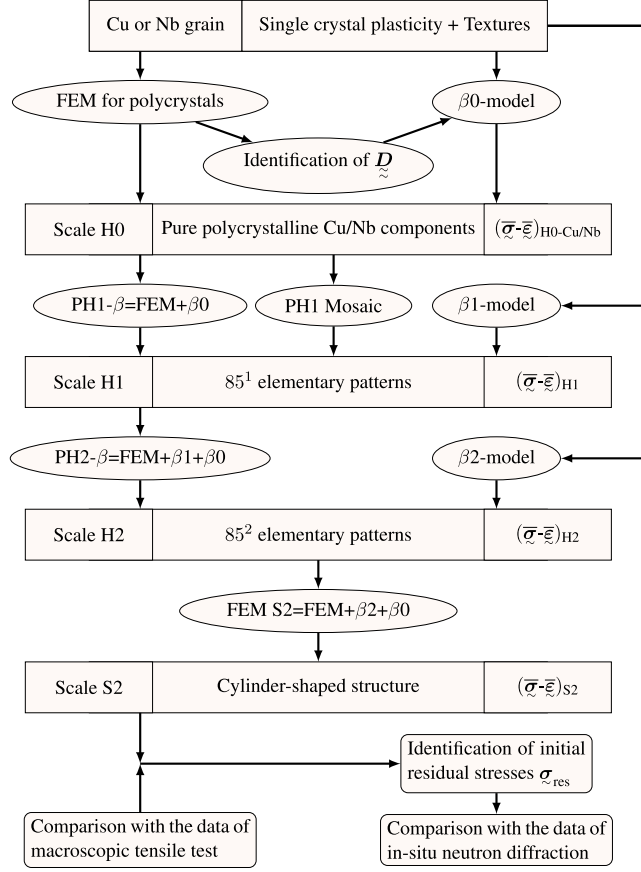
Cu or Nb grain | Single crystal plasticity + Textures

FEM for polycrystals

$\beta 0$-model

Identification of $\underset{\approx}{D}$

Scale H0 | Pure polycrystalline Cu/Nb components | $(\overline{\underset{\sim}{\sigma}}\text{-}\overline{\underset{\sim}{\varepsilon}})_{\text{H0-Cu/Nb}}$

PH1-$\beta$=FEM+$\beta 0$

PH1 Mosaic

$\beta 1$-model

Scale H1 | $85^1$ elementary patterns | $(\overline{\underset{\sim}{\sigma}}\text{-}\overline{\underset{\sim}{\varepsilon}})_{\text{H1}}$

PH2-$\beta$=FEM+$\beta 1$+$\beta 0$

$\beta 2$-model

Scale H2 | $85^2$ elementary patterns | $(\overline{\underset{\sim}{\sigma}}\text{-}\overline{\underset{\sim}{\varepsilon}})_{\text{H2}}$

FEM S2=FEM+$\beta 2$+$\beta 0$

Scale S2 | Cylinder-shaped structure | $(\overline{\underset{\sim}{\sigma}}\text{-}\overline{\underset{\sim}{\varepsilon}})_{\text{S2}}$

Identification of initial residual stresses $\underset{\sim}{\sigma}_{\text{res}}$

Comparison with the data of macroscopic tensile test

Comparison with the data of in-situ neutron diffraction